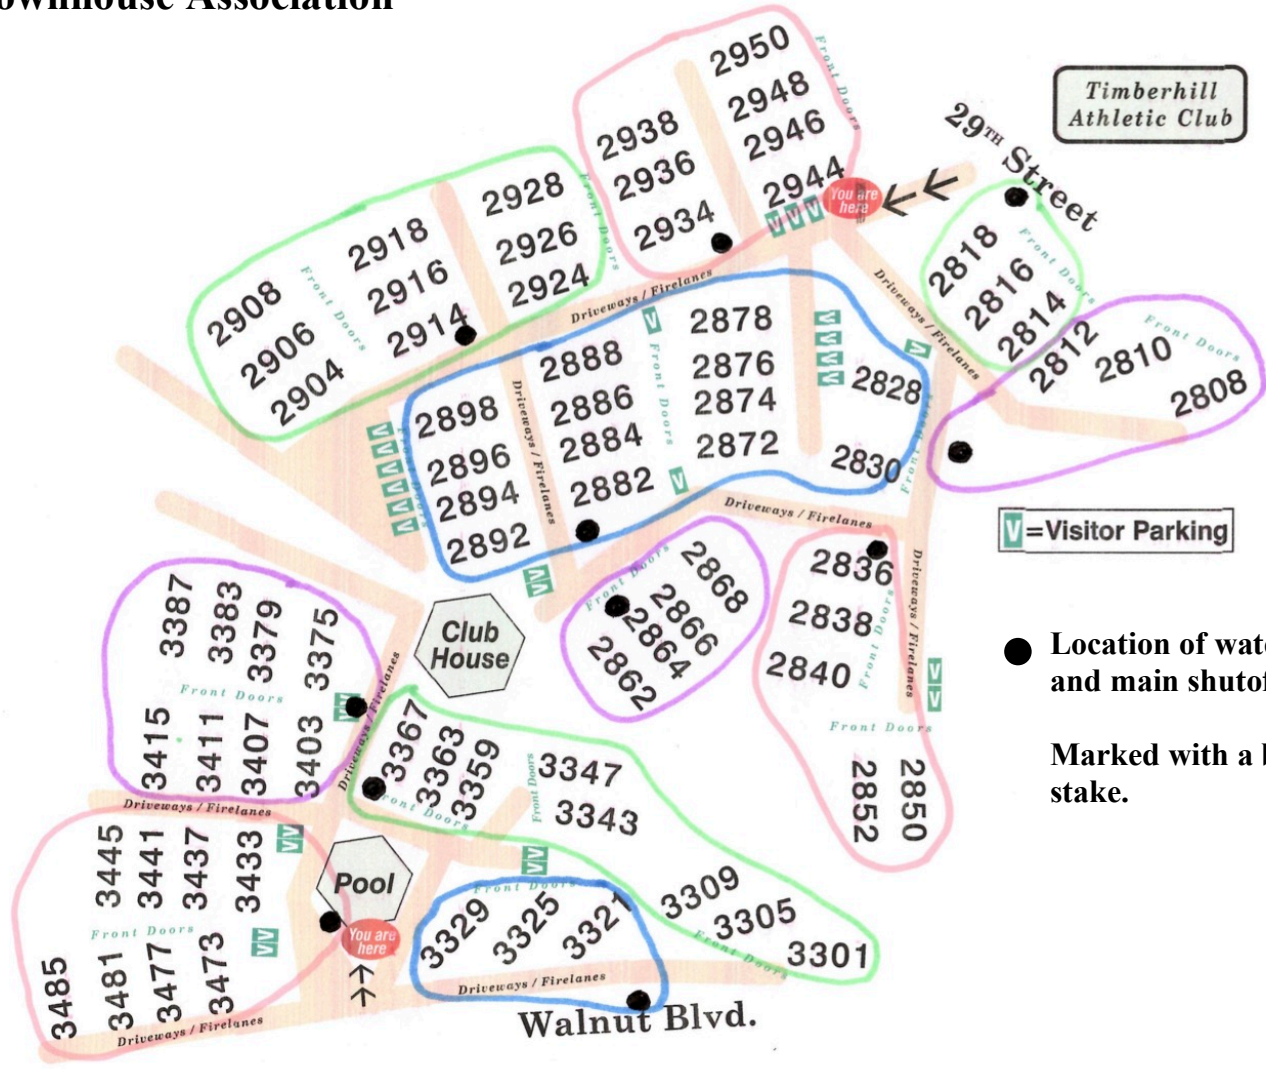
ownhouse Association

Timberhill Athletic Club

29TH Street

2950
2948
2946
2944
2938
2936
2934
Front Doors
You are here

2928
2926
2924
2918
2916
2914
2908
2906
2904
Front Doors
Front Doors

2818
2816
2814
Front Doors

2812
2810
2808
Front Doors

Driveways / Firelanes
2878
2876
2874
2872
2888
2886
2884
2882
Front Doors
2898
2896
2894
2892
Driveways / Firelanes
2828
2830
Driveways / Firelanes
Driveways / Firelanes

V =Visitor Parking

2868
2866
2864
2862
Front Doors

2836
2838
2840
Front Doors
Driveways / Firelanes
Front Doors
2852
2850

● Location of wat
and main shuto

Marked with a
stake.

Club House

3387
3383
3379
3375
Front Doors
3415
3411
3407
3403
Driveways / Firelanes
Driveways / Firelanes

3367
3363
3359
Front Doors
3347
3343
Front Doors

Pool
You are here

3445
3441
3437
3433
Front Doors
3485
3481
3477
3473
Driveways / Firelanes

Front Doors
3329
3325
3321
Driveways / Firelanes

3309
3305
3301
Front Doors

Walnut Blvd.